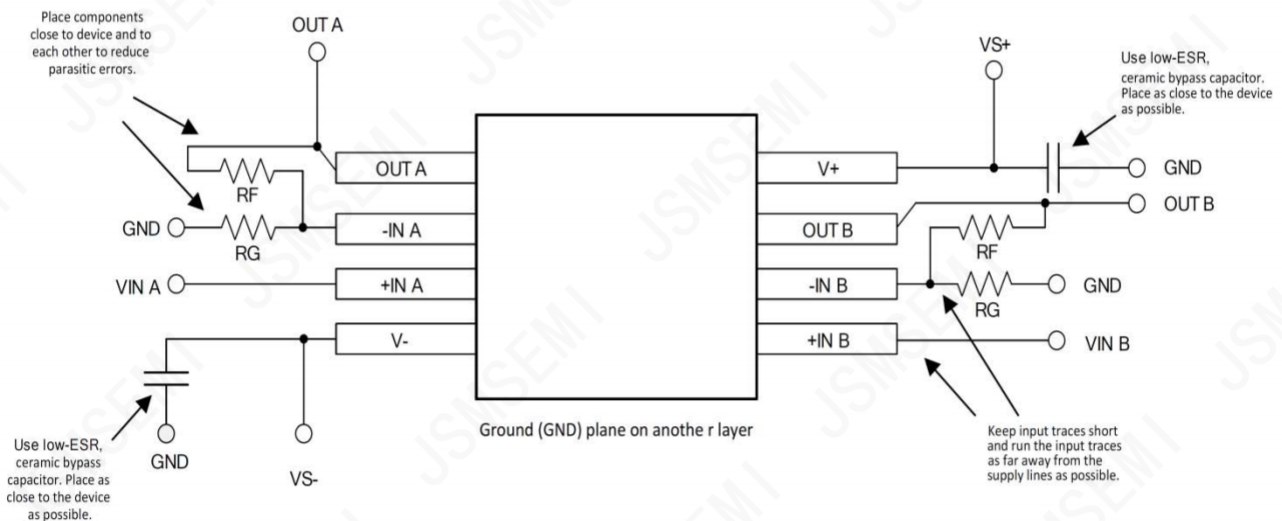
Place components close to device and to each other to reduce parasitic errors.

OUT A

VS+

Use low-ESR, ceramic bypass capacitor. Place as close to the device as possible.

OUT A

V+

GND

OUT B

RF

RF

GND

-IN A

OUT B

RG

RG

VIN A

+IN A

-IN B

GND

V-

+IN B

VIN B

Use low-ESR, ceramic bypass capacitor. Place as close to the device as possible.

GND

VS-

Ground (GND) plane on anothe r layer

Keep input traces short and run the input traces as far away from the supply lines as possible.

JSMSEMI